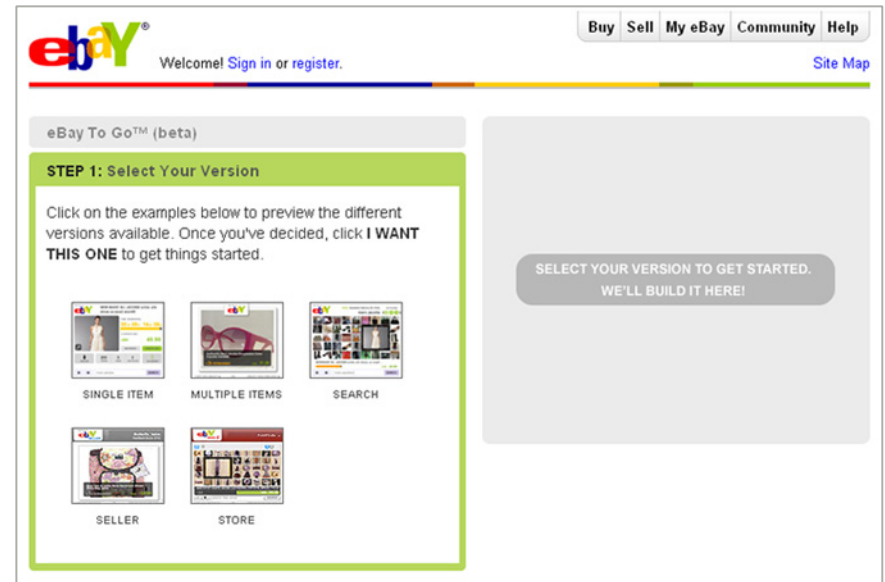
ebY®

Welcome! Sign in or register.

Buy | Sell | My eBay | Community | Help

Site Map

eBay To Go™ (beta)

STEP 1: Select Your Version

Click on the examples below to preview the different versions available. Once you've decided, click I WANT THIS ONE to get things started.

SINGLE ITEM

MULTIPLE ITEMS

SEARCH

SELLER

STORE

SELECT YOUR VERSION TO GET STARTED. WE'LL BUILD IT HERE!